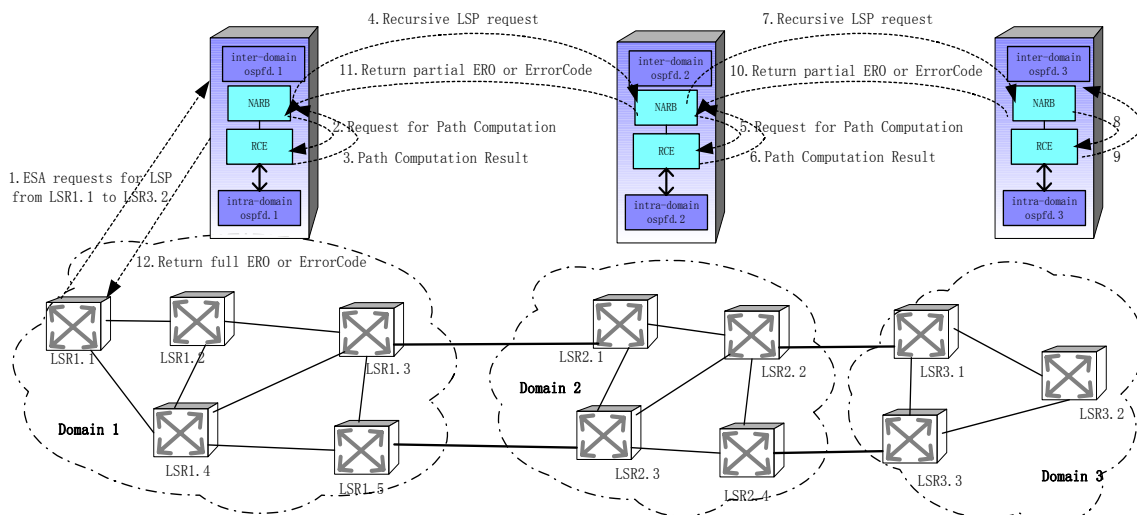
4. Recursive LSP request

7. Recursive LSP request

inter-domain ospfd.1

NARB

RCE

intra-domain ospfd.1

11. Return partial ERO or ErrorCode

2. Request for Path Computation

3. Path Computation Result

inter-domain ospfd.2

NARB

RCE

intra-domain ospfd.2

10. Return partial ERO or ErrorCode

5. Request for Path Computation

6. Path Computation Result

inter-domain ospfd.3

NARB

RCE

intra-domain ospfd.3

8

9

1. ESA requests for LSP from LSR1.1 to LSR3.2

12. Return full ERO or ErrorCode

LSR1.1

LSR1.2

LSR1.3

LSR1.4

LSR1.5

Domain 1

LSR2.1

LSR2.2

LSR2.3

LSR2.4

Domain 2

LSR3.1

LSR3.2

LSR3.3

Domain 3